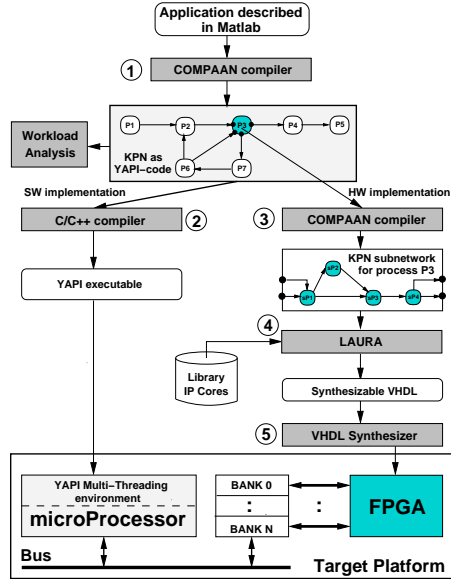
Application described in Matlab

1

COMPAAN compiler

P1

P2

P3

P4

P5

P6

P7

KPN as YAPI–code

Workload Analysis

SW implementation

HW implementation

C/C++ compiler

2

3

COMPAAN compiler

KPN subnetwork for process P3

sP1

sP2

sP3

sP4

YAPI executable

4

LAURA

Library IP Cores

Synthesizable VHDL

5

VHDL Synthesizer

YAPI Multi–Threading environment

microProcessor

BANK 0

:

BANK N

:

FPGA

Bus

Target Platform